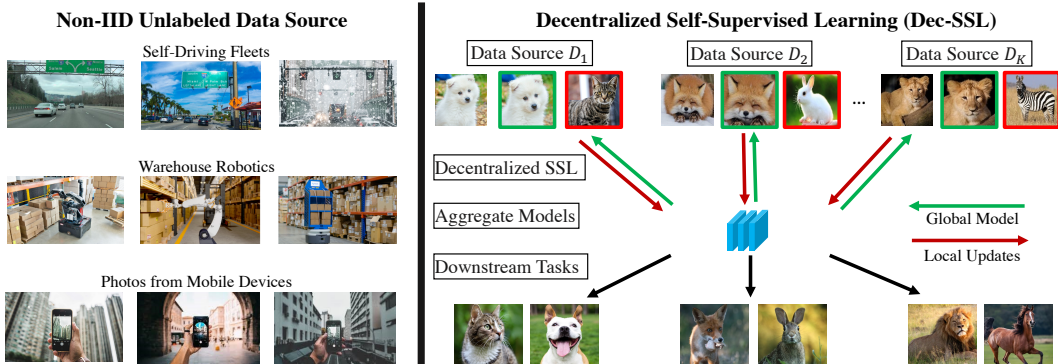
Non-IID Unlabeled Data Source

Self-Driving Fleets

Warehouse Robotics

Photos from Mobile Devices

Decentralized Self-Supervised Learning (Dec-SSL)

Data Source $D_1$

Data Source $D_2$

Data Source $D_K$

...

Decentralized SSL

Aggregate Models

Downstream Tasks

Global Model

Local Updates